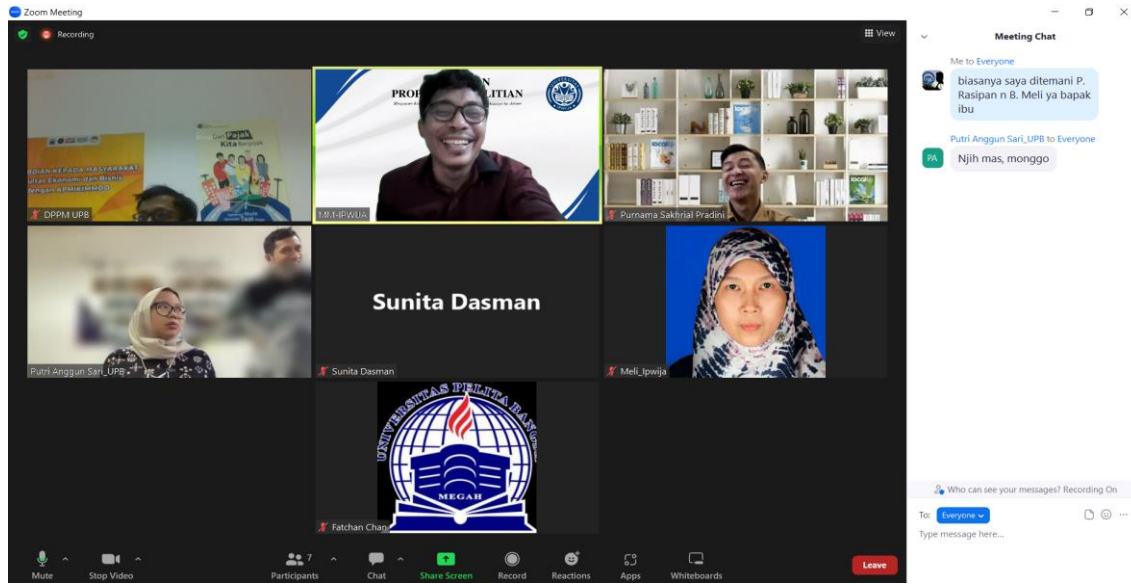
Zoom Meeting

Recording

View

Meeting Chat

Me to Everyone

biasanya saya ditemani P. Rasipan n B. Meli ya bapak ibu

Putri Anggun Sari_UPB to Everyone

PA

Njih mas, monggo

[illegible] KEPADA MASYARAKAT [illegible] Ekonomi dan Bisnis

Dari Pajak Kita Bergerak

DPPM UPB

PRO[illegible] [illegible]LITIAN

MM-IPWIJA

Purnama Sakhrial Pradini

Sunita Dasman

Putri Anggun Sari_UPB

Sunita Dasman

Meli_Ipwija

UNIVERSITAS PELITA BANGSA

MEGAH

Fatchan Chan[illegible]

Who can see your messages? Recording On

To: Everyone

Type message here...

Mute

Stop Video

7

Participants

Chat

Share Screen

Record

Reactions

Apps

Whiteboards

Leave